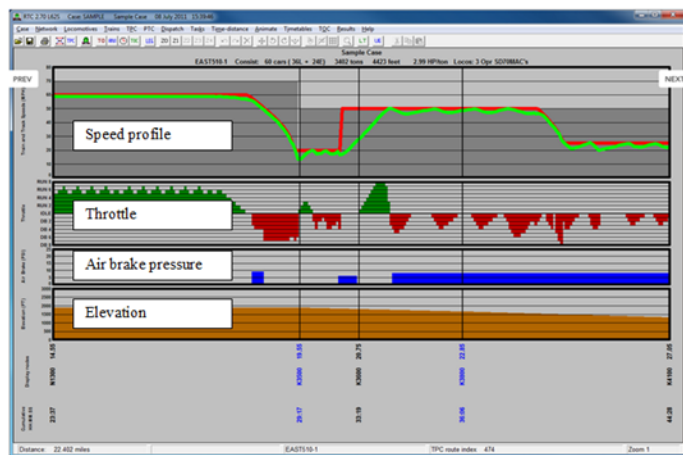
RTC 2.70 L625 Case: SAMPLE Sample Case 08 July 2011 15:39:46

Case Network Locomotives Trains TPC PTC Dispatch Tasks Time-distance Animate Timetables TOC Results Help

Sample Case
EAST510-1 Consist: 60 cars ( 36L + 24E) 3402 tons 4423 feet 2.99 HP/ton Locos: 3 Opr SD70MAC's

PREV

NEXT

Train and Track Speeds (MPH)

Speed profile

Throttle

Throttle

Air brake pressure

Air Brake (PSI)

Elevation

Elevation (FT)

Display nodes

N1300 14.85

K3000 19.55

K3000 20.75

K3000 22.85

K4100 27.05

Cumulative mm:ss

23:37

29:17

33:19

36:06

44:28

Distance: 22.402 miles

EAST510-1

TPC route index 474

Zoom 1